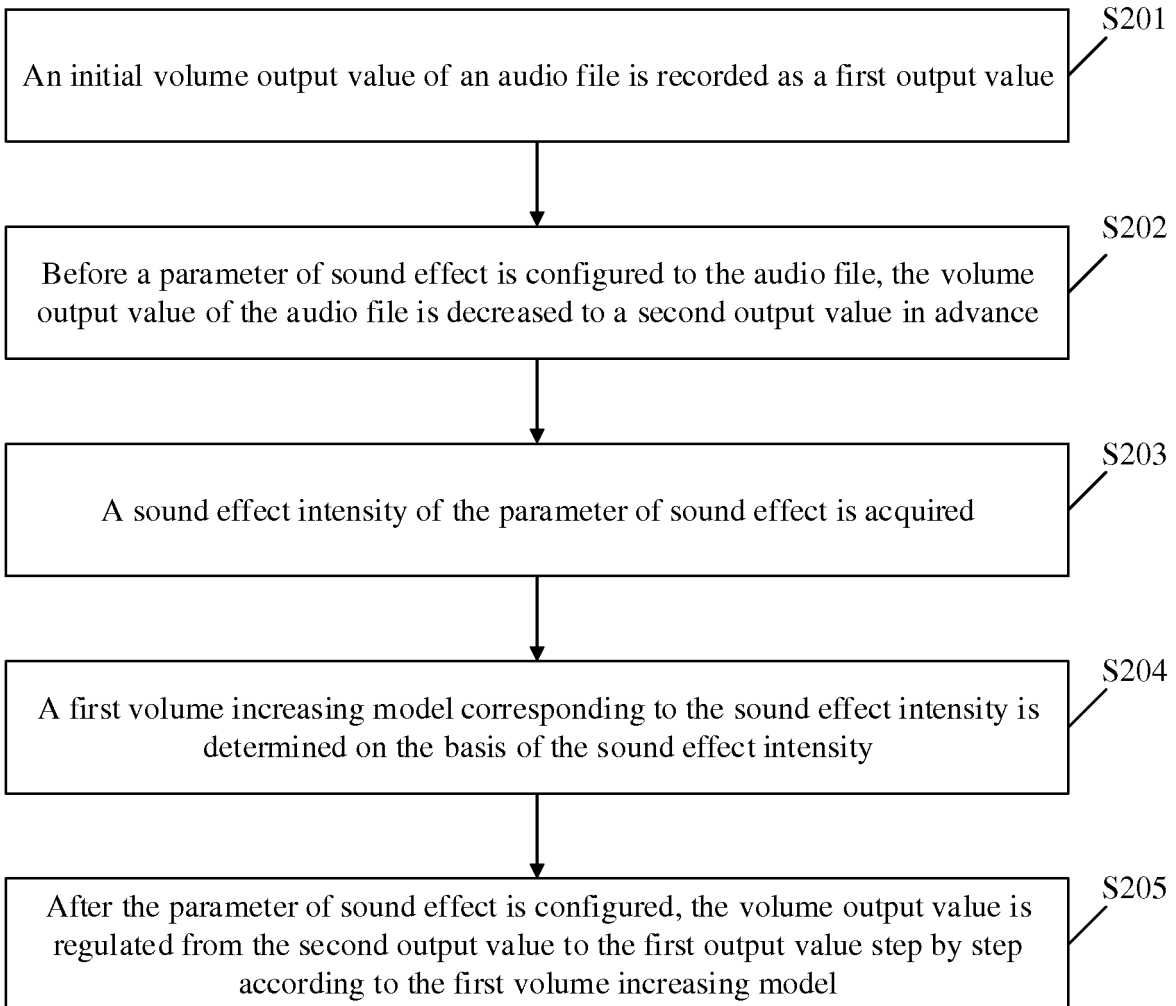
S201
An initial volume output value of an audio file is recorded as a first output value

S202
Before a parameter of sound effect is configured to the audio file, the volume output value of the audio file is decreased to a second output value in advance

S203
A sound effect intensity of the parameter of sound effect is acquired

S204
A first volume increasing model corresponding to the sound effect intensity is determined on the basis of the sound effect intensity

S205
After the parameter of sound effect is configured, the volume output value is regulated from the second output value to the first output value step by step according to the first volume increasing model